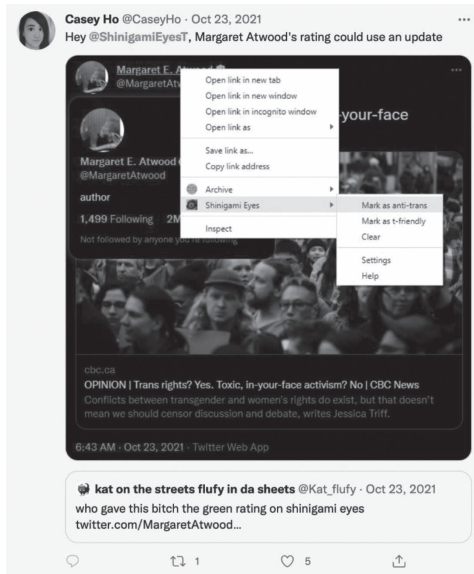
Casey Ho @CaseyHo · Oct 23, 2021
Hey @ShinigamiEyesT, Margaret Atwood's rating could use an update

Margaret E. Atwood
@MargaretAtw

Open link in new tab
Open link in new window
Open link in incognito window
Open link as
Save link as...
Copy link address
Archive
Shinigami Eyes
Inspect

Mark as anti-trans
Mark as t-friendly
Clear
Settings
Help

-your-face

Margaret E. Atwood
@MargaretAtwood
author
1,499 Following 2M
Not followed by anyone you're following

cbc.ca
OPINION | Trans rights? Yes. Toxic, in-your-face activism? No | CBC News
Conflicts between transgender and women's rights do exist, but that doesn't mean we should censor discussion and debate, writes Jessica Triff.

6:43 AM · Oct 23, 2021 · Twitter Web App

kat on the streets flufy in da sheets @Kat_flufy · Oct 23, 2021
who gave this bitch the green rating on shinigami eyes
twitter.com/MargaretAtwood...

1 5